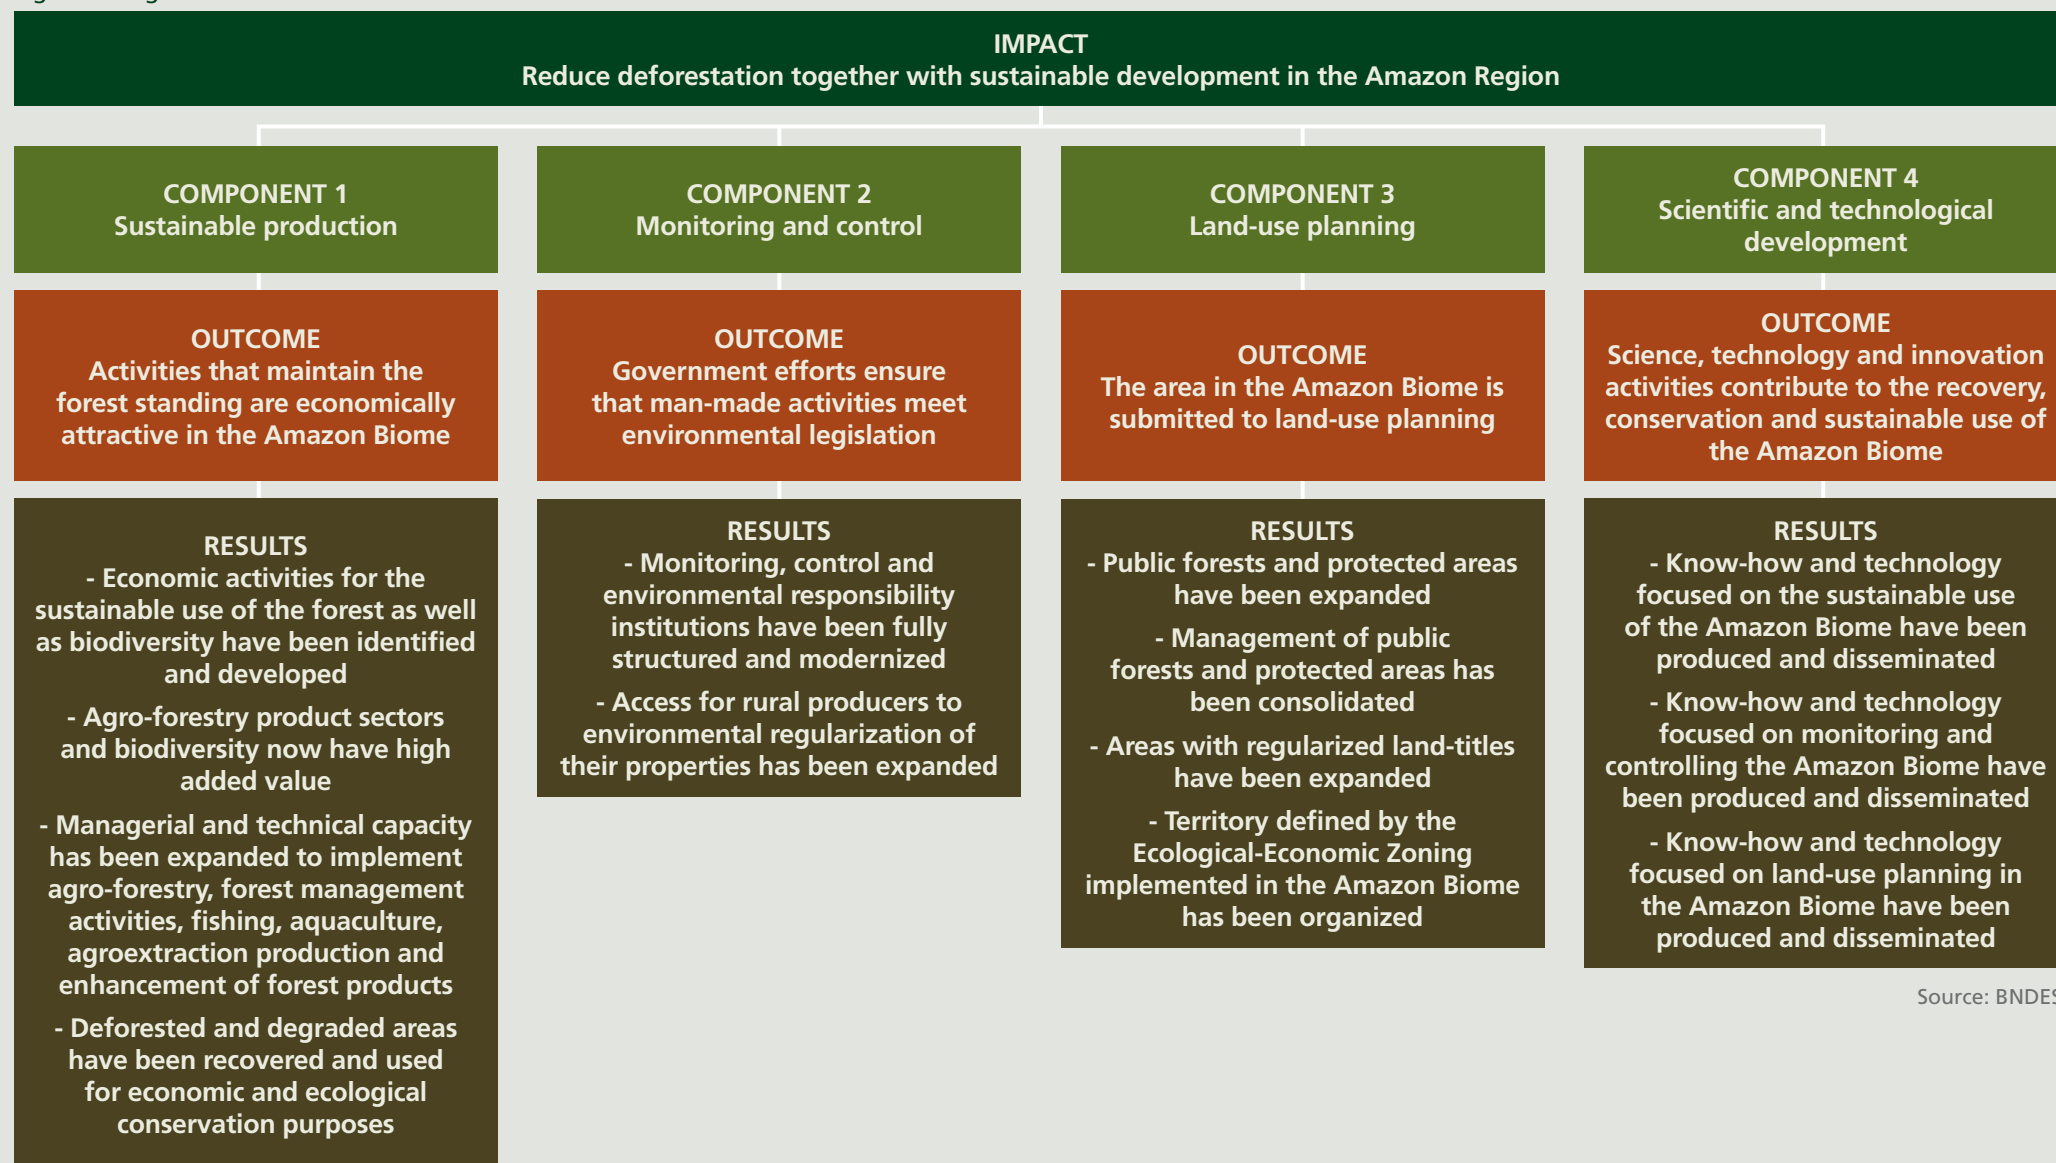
IMPACT
Reduce deforestation together with sustainable development in the Amazon Region

COMPONENT 1
Sustainable production

OUTCOME
Activities that maintain the forest standing are economically attractive in the Amazon Biome

RESULTS
- Economic activities for the sustainable use of the forest as well as biodiversity have been identified and developed

- Agro-forestry product sectors and biodiversity now have high added value

- Managerial and technical capacity has been expanded to implement agro-forestry, forest management activities, fishing, aquaculture, agroextraction production and enhancement of forest products

- Deforested and degraded areas have been recovered and used for economic and ecological conservation purposes

COMPONENT 2
Monitoring and control

OUTCOME
Government efforts ensure that man-made activities meet environmental legislation

RESULTS
- Monitoring, control and environmental responsibility institutions have been fully structured and modernized

- Access for rural producers to environmental regularization of their properties has been expanded

COMPONENT 3
Land-use planning

OUTCOME
The area in the Amazon Biome is submitted to land-use planning

RESULTS
- Public forests and protected areas have been expanded

- Management of public forests and protected areas has been consolidated

- Areas with regularized land-titles have been expanded

- Territory defined by the Ecological-Economic Zoning implemented in the Amazon Biome has been organized

COMPONENT 4
Scientific and technological development

OUTCOME
Science, technology and innovation activities contribute to the recovery, conservation and sustainable use of the Amazon Biome

RESULTS
- Know-how and technology focused on the sustainable use of the Amazon Biome have been produced and disseminated

- Know-how and technology focused on monitoring and controlling the Amazon Biome have been produced and disseminated

- Know-how and technology focused on land-use planning in the Amazon Biome have been produced and disseminated

Source: BNDE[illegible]